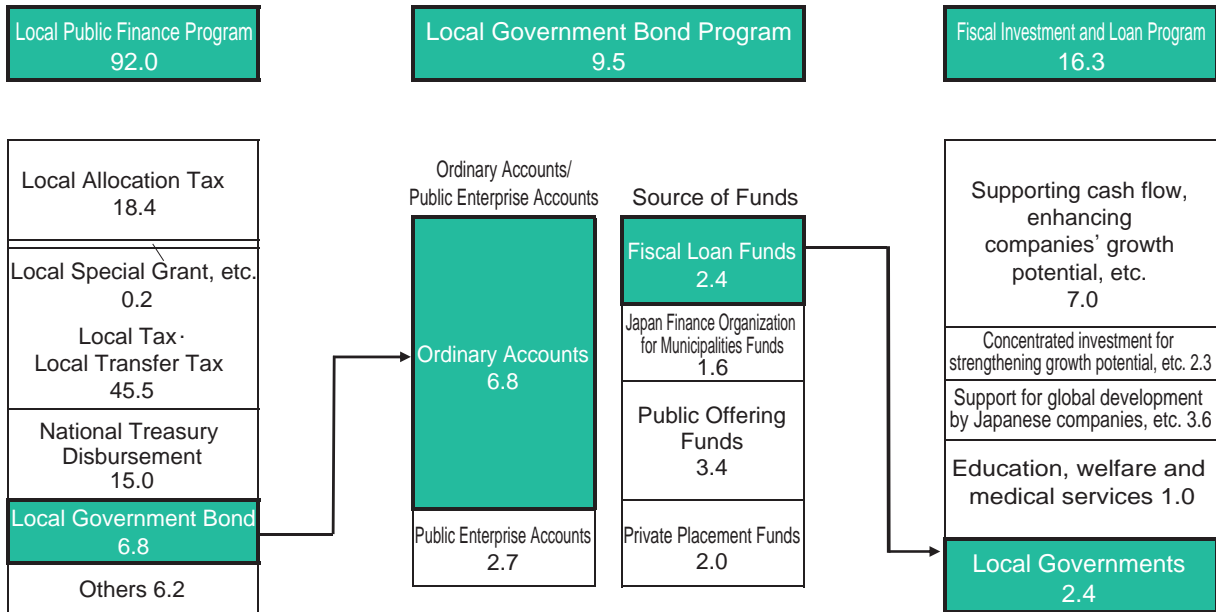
Local Public Finance Program
92.0

Local Government Bond Program
9.5

Fiscal Investment and Loan Program
16.3

Local Allocation Tax
18.4

Local Special Grant, etc.
0.2

Local Tax・
Local Transfer Tax
45.5

National Treasury
Disbursement
15.0

Local Government Bond
6.8

Others 6.2

Ordinary Accounts/
Public Enterprise Accounts

Ordinary Accounts
6.8

Public Enterprise Accounts
2.7

Source of Funds

Fiscal Loan Funds
2.4

Japan Finance Organization for Municipalities Funds
1.6

Public Offering Funds
3.4

Private Placement Funds
2.0

Supporting cash flow, enhancing companies' growth potential, etc.
7.0

Concentrated investment for strengthening growth potential, etc. 2.3

Support for global development by Japanese companies, etc. 3.6

Education, welfare and medical services 1.0

Local Governments
2.4